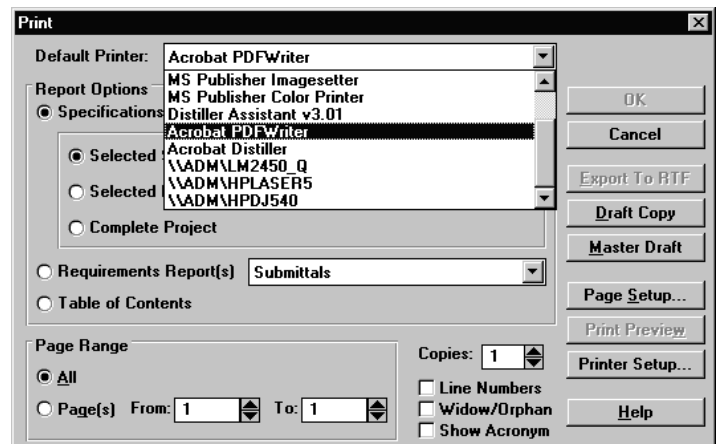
Print

Default Printer: Acrobat PDFWriter

MS Publisher Imagesetter
MS Publisher Color Printer
Distiller Assistant v3.01
Acrobat PDFWriter
Acrobat Distiller
\\ADM\LM2450_Q
\\ADM\HPLASER5
\\ADM\HPDJ540

Report Options

Specifications

Selected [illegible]

Selected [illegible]

Complete Project

Requirements Report(s) Submittals

Table of Contents

Page Range

All

Page(s) From: 1 To: 1

Copies: 1

Line Numbers

Widow/Orphan

Show Acronym

OK

Cancel

Export To RTF

Draft Copy

Master Draft

Page Setup...

Print Preview

Printer Setup...

Help